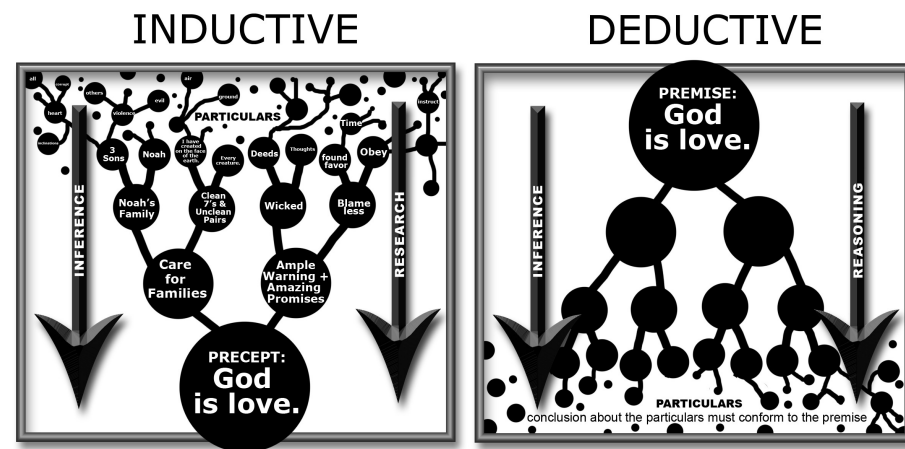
INDUCTIVE

all
except
others
air
evil
heart
violence
ground
inclinations
PARTICULARS
instruct
I have created on the face of the earth
Time
3 Sons
Noah
Every creature
Deeds
Thoughts
found favor
Obey
Noah's Family
Clean 7's & Unclean Pairs
Wicked
Blame less
INFERENCE
RESEARCH
Care for Families
Ample Warning + Amazing Promises
PRECEPT:
God is love.

DEDUCTIVE

PREMISE:
God is love.
INFERENCE
REASONING
PARTICULARS
conclusion about the particulars must conform to the premise